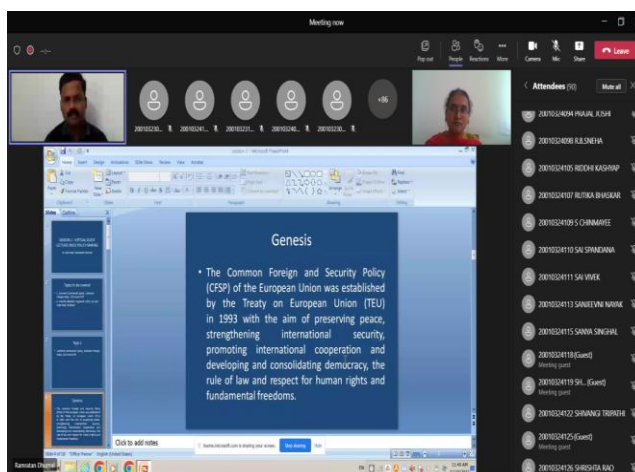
Meeting now

Pop out People Reactions More Camera Mic Share Leave

201032301... 201032341... 201032311... 201032340... 201032330... +86

Attendees (90) Mute all

20010324094 PRAJAL JOSHI
20010324098 RJ.SNEHA
20010324105 RIDDHI KASHYAP
20010324107 RUTIKA BHASKAR
20010324109 S CHINMAYEE
20010324110 SAI SPANDANA
20010324111 SAI VIVEK
20010324113 SANJEEVNI NAYAK
20010324115 SANYA SINGHAL
20010324118 (Guest)
Meeting guest
20010324119 SH... (Guest)
Meeting guest
20010324122 SHIVANGI TRIPATHI
20010324125 (Guest)
Meeting guest
20010324126 SHRISHTA RAO

Genesis

• The Common Foreign and Security Policy (CFSP) of the European Union was established by the Treaty on European Union (TEU) in 1993 with the aim of preserving peace, strengthening international security, promoting international cooperation and developing and consolidating democracy, the rule of law and respect for human rights and fundamental freedoms.

Click to add notes

teams.microsoft.com is sharing your screen. Stop sharing Hide

Ramratan Dharmal